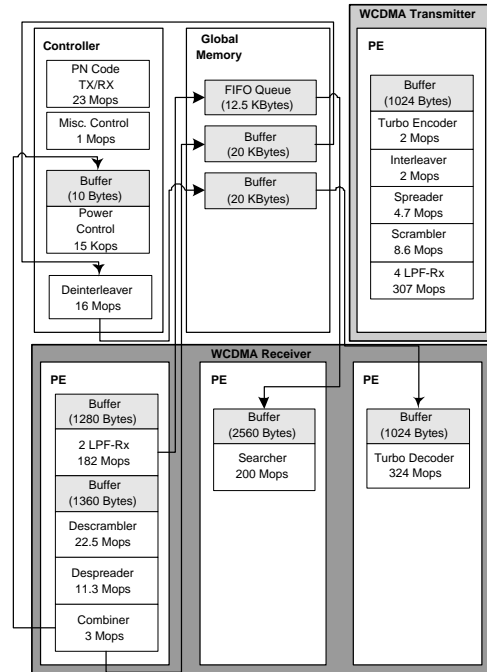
WCDMA Transmitter

Controller

PN Code TX/RX 23 Mops

Misc. Control 1 Mops

Buffer (10 Bytes)

Power Control 15 Kops

Deinterleaver 16 Mops

Global Memory

FIFO Queue (12.5 KBytes)

Buffer (20 KBytes)

Buffer (20 KBytes)

PE

Buffer (1024 Bytes)

Turbo Encoder 2 Mops

Interleaver 2 Mops

Spreader 4.7 Mops

Scrambler 8.6 Mops

4 LPF-Rx 307 Mops

WCDMA Receiver

PE

Buffer (1280 Bytes)

2 LPF-Rx 182 Mops

Buffer (1360 Bytes)

Descrambler 22.5 Mops

Despreader 11.3 Mops

Combiner 3 Mops

PE

Buffer (2560 Bytes)

Searcher 200 Mops

PE

Buffer (1024 Bytes)

Turbo Decoder 324 Mops